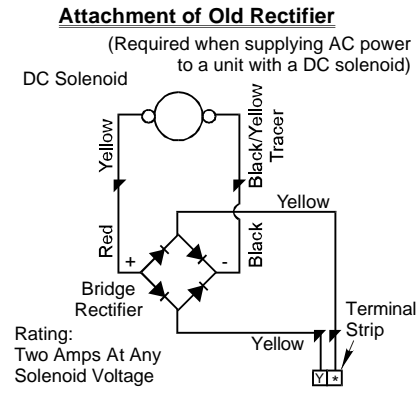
Attachment of Old Rectifier

(Required when supplying AC power to a unit with a DC solenoid)

DC Solenoid

Yellow

Black/Yellow Tracer

Yellow

Red

+

-

Black

Bridge Rectifier

Terminal Strip

Rating:
Two Amps At Any Solenoid Voltage

Yellow

Y

*